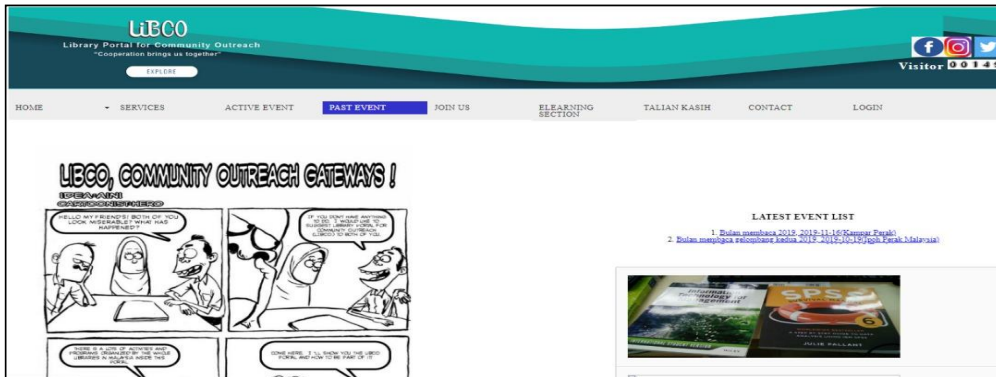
LiBCO
Library Portal for Community Outreach
"Cooperation brings us together"
EXPLORE

Visitor 0014

HOME
SERVICES
ACTIVE EVENT
PAST EVENT
JOIN US
ELEARNING SECTION
TALIAN KASIH
CONTACT
LOGIN

LIBCO, COMMUNITY OUTREACH GATEWAYS !
IDEA:AINI
CARTOONIST:HERO

HELLO MY FRIENDS! BOTH OF YOU LOOK MISERABLE? WHAT HAS HAPPENED?

IF YOU DONT HAVE ANYTHING TO DO, I WOULD LIKE TO SUGGEST LIBRARY PORTAL FOR COMMUNITY OUTREACH (LIBCO) TO BOTH OF YOU.

THERE IS A LOTS OF ACTIVITIES AND PROGRAMS ORGANIZED BY THE WHOLE LIBRARIES IN MALAYSIA INSIDE THIS PORTAL.

COME HERE, I'LL SHOW YOU THE LIBCO PORTAL AND HOW TO BE PART OF IT

LATEST EVENT LIST
1. Bulan membaca 2019, 2019-11-16(Kampar Perak)
2. Bulan membaca gelombang kedua 2019, 2019-10-19(Ipoh Perak Malaysia)

Information Technology Management
SPSS
6
JULIE PALLANT
WILEY